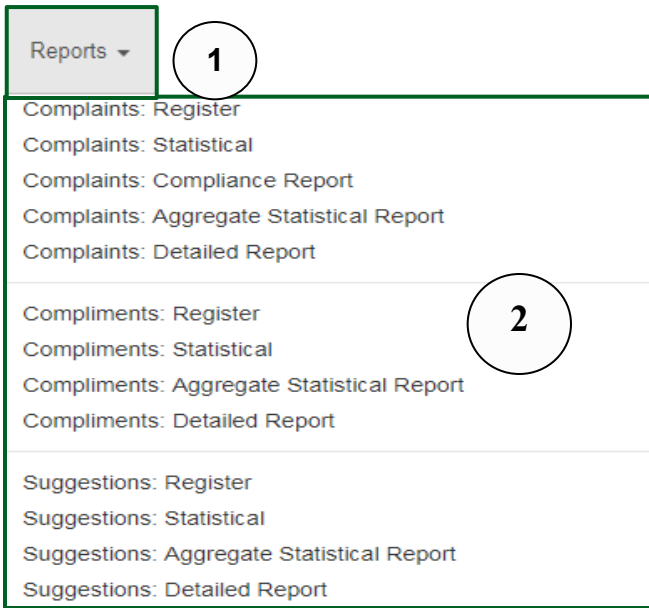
Reports

1

Complaints: Register
Complaints: Statistical
Complaints: Compliance Report
Complaints: Aggregate Statistical Report
Complaints: Detailed Report

2

Compliments: Register
Compliments: Statistical
Compliments: Aggregate Statistical Report
Compliments: Detailed Report

Suggestions: Register
Suggestions: Statistical
Suggestions: Aggregate Statistical Report
Suggestions: Detailed Report